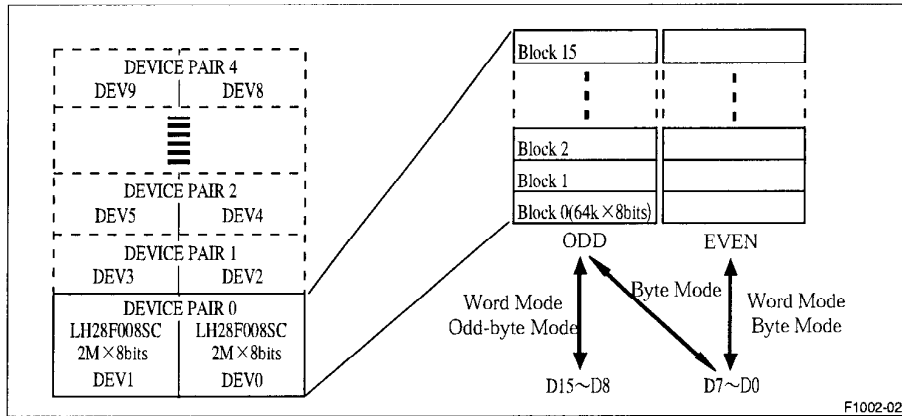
DEVICE PAIR 4
DEV9 DEV8

DEVICE PAIR 2
DEV5 DEV4

DEVICE PAIR 1
DEV3 DEV2

DEVICE PAIR 0
LH28F008SC
2M $\times$ 8bits
DEV1

LH28F008SC
2M $\times$ 8bits
DEV0

Block 15

Block 2
Block 1
Block 0(64k $\times$ 8bits)

ODD
EVEN

Word Mode
Odd-byte Mode

Byte Mode

Word Mode
Byte Mode

D15~D8
D7~D0

F1002-02